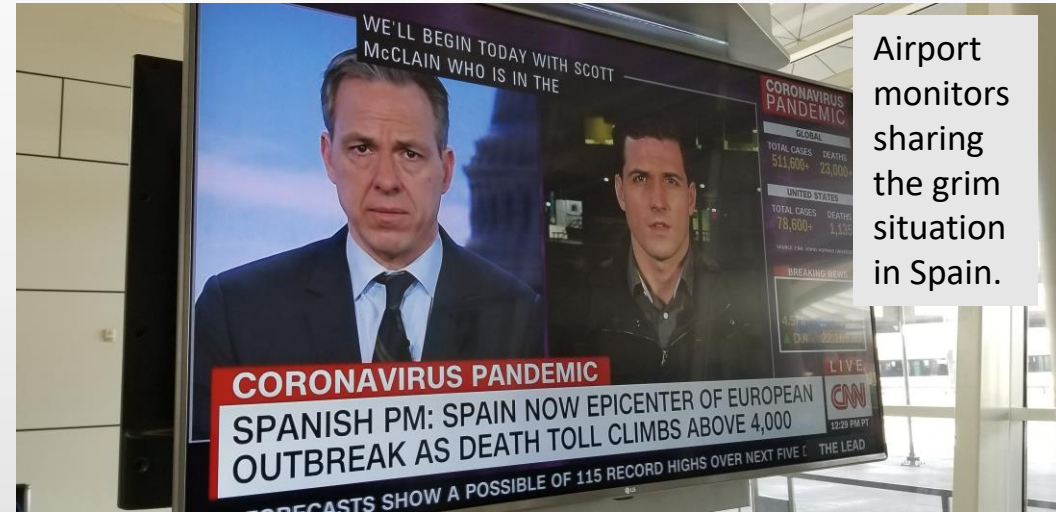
WE'LL BEGIN TODAY WITH SCOTT McCLAIN WHO IS IN THE

Airport monitors sharing the grim situation in Spain.

CORONAVIRUS PANDEMIC

GLOBAL

TOTAL CASES 511,600+

DEATHS 23,000+

UNITED STATES

TOTAL CASES 78,600+

DEATHS 1,13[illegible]

BREAKING NEWS

CORONAVIRUS PANDEMIC

SPANISH PM: SPAIN NOW EPICENTER OF EUROPEAN OUTBREAK AS DEATH TOLL CLIMBS ABOVE 4,000

LIVE

CNN

12:29 PM PT

THE LEAD

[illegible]ORECASTS SHOW A POSSIBLE OF 115 RECORD HIGHS OVER NEXT FIVE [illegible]

LG